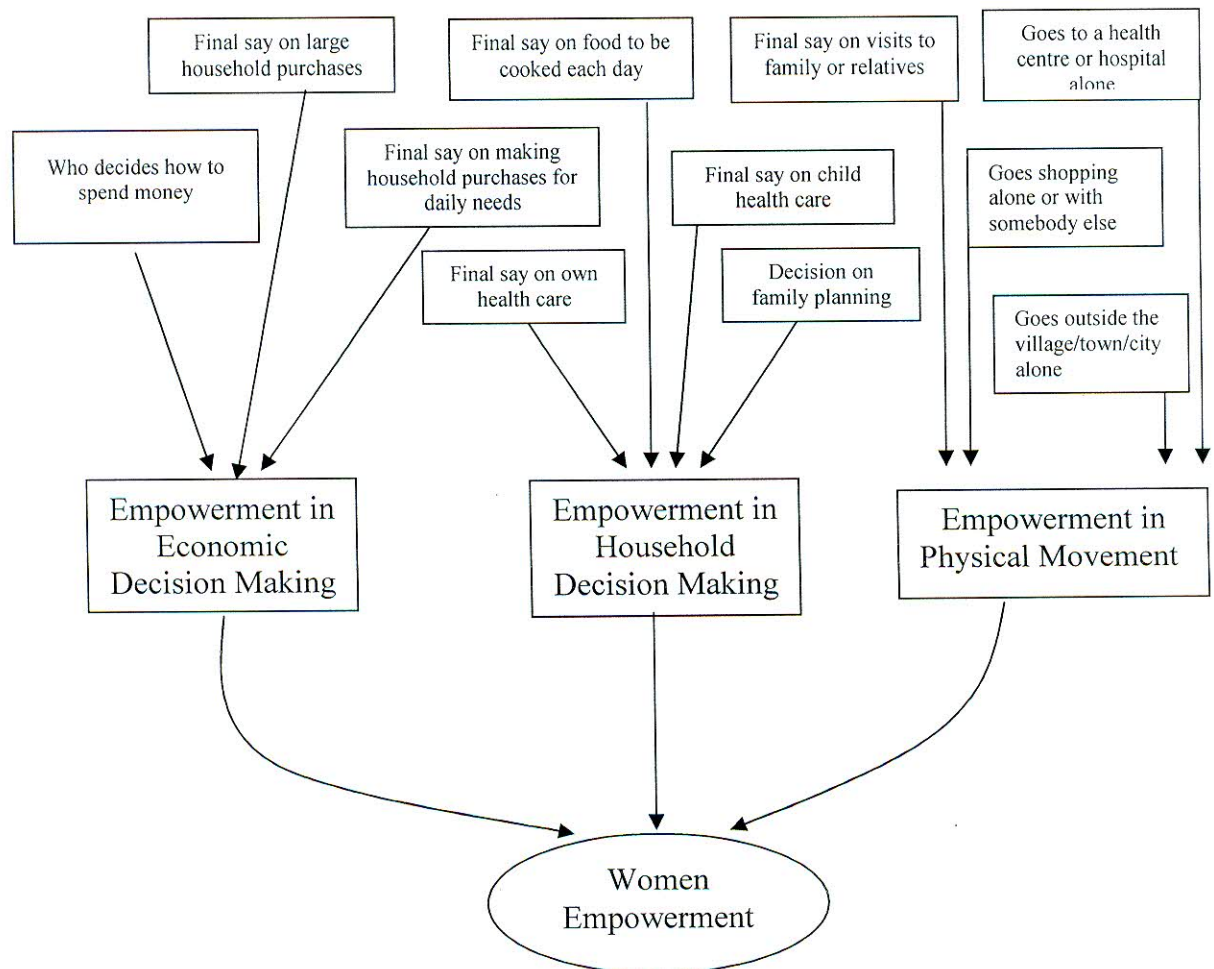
Final say on large household purchases

Final say on food to be cooked each day

Final say on visits to family or relatives

Goes to a health centre or hospital alone

Who decides how to spend money

Final say on making household purchases for daily needs

Final say on child health care

Goes shopping alone or with somebody else

Final say on own health care

Decision on family planning

Goes outside the village/town/city alone

Empowerment in Economic Decision Making

Empowerment in Household Decision Making

Empowerment in Physical Movement

Women Empowerment